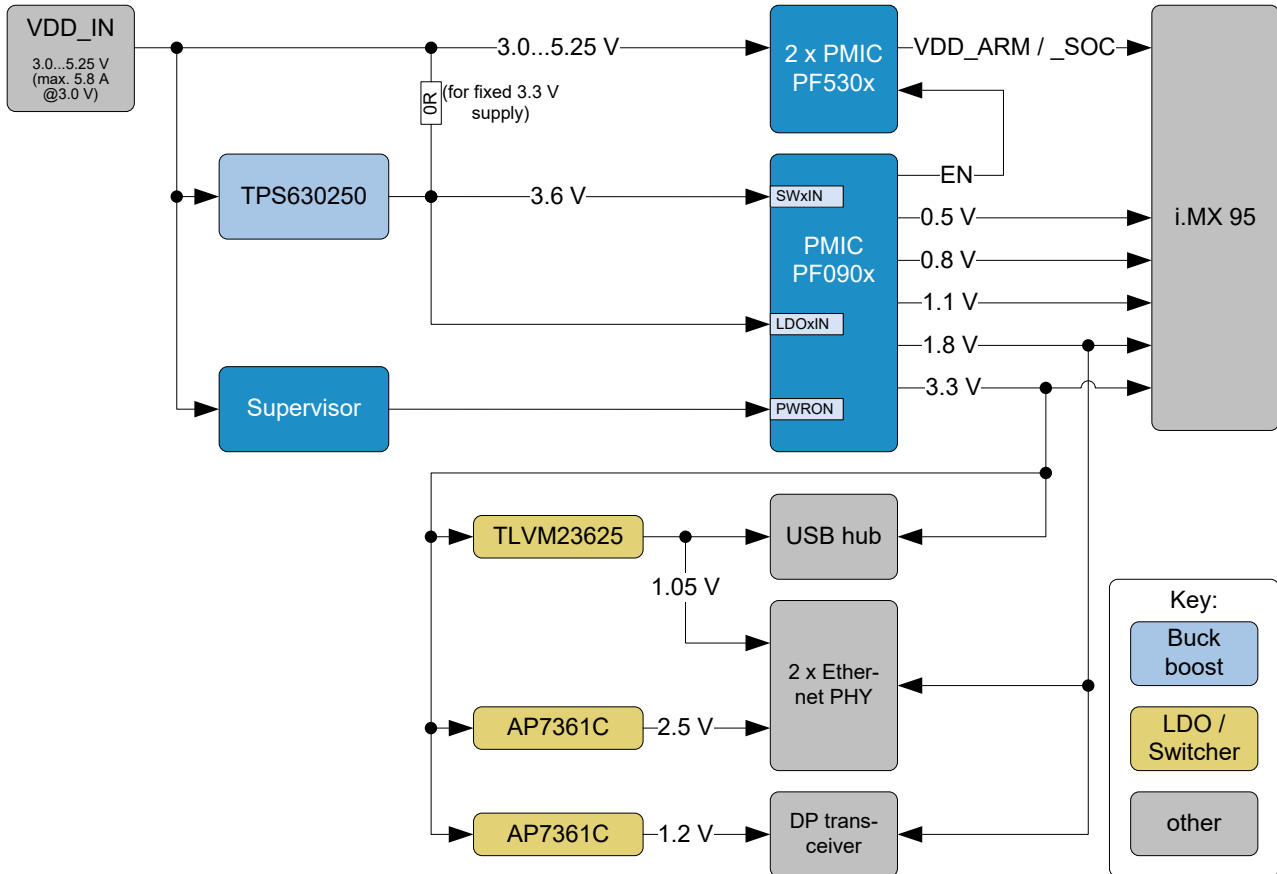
VDD_IN
3.0...5.25 V
(max. 5.8 A
@3.0 V)

3.0...5.25 V

2 x PMIC
PF530x

VDD_ARM / _SOC

0R
(for fixed 3.3 V supply)

TPS630250

3.6 V

EN

SWxIN

PMIC
PF090x

LDOxIN

PWRON

0.5 V
0.8 V
1.1 V
1.8 V
3.3 V

i.MX 95

Supervisor

TLVM23625

USB hub

1.05 V

2 x Ethernet PHY

AP7361C

2.5 V

AP7361C

1.2 V

DP transceiver

Key:
Buck boost
LDO / Switcher
other